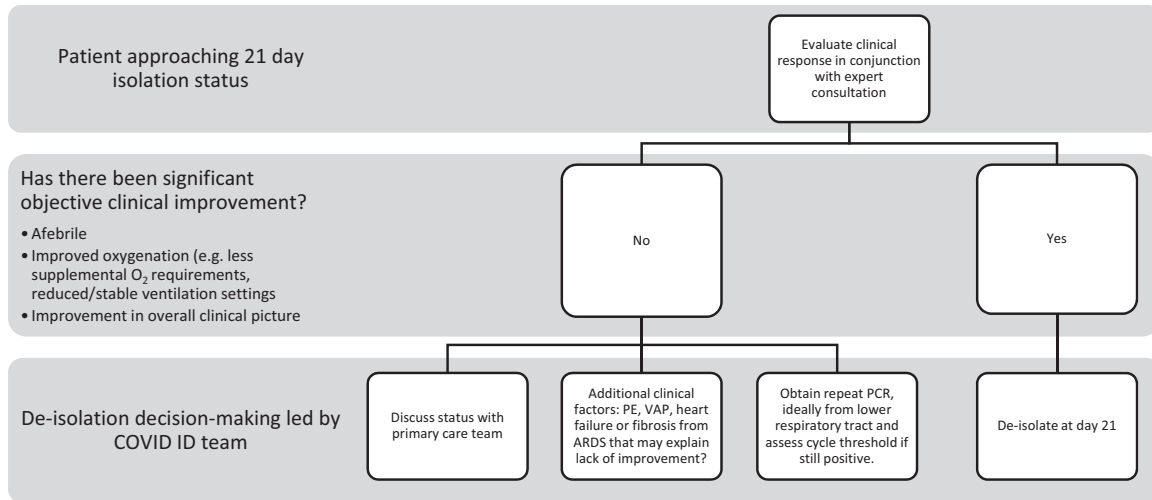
Patient approaching 21 day isolation status

Evaluate clinical response in conjunction with expert consultation

Has there been significant objective clinical improvement?

• Afebrile
• Improved oxygenation (e.g. less supplemental $O_2$ requirements, reduced/stable ventilation settings
• Improvement in overall clinical picture

No

Yes

De-isolation decision-making led by COVID ID team

Discuss status with primary care team

Additional clinical factors: PE, VAP, heart failure or fibrosis from ARDS that may explain lack of improvement?

Obtain repeat PCR, ideally from lower respiratory tract and assess cycle threshold if still positive.

De-isolate at day 21